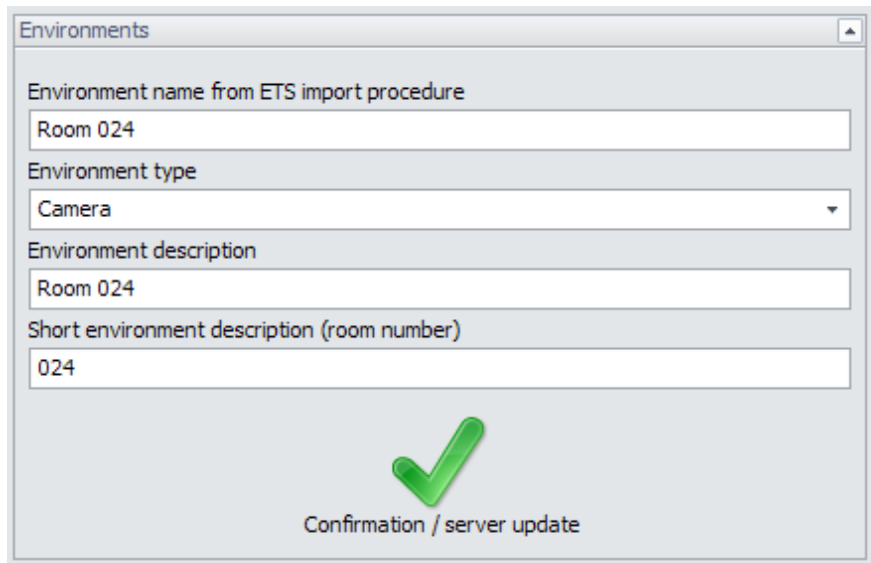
Environments

Environment name from ETS import procedure

Room 024

Environment type

Camera

Environment description

Room 024

Short environment description (room number)

024

Confirmation / server update